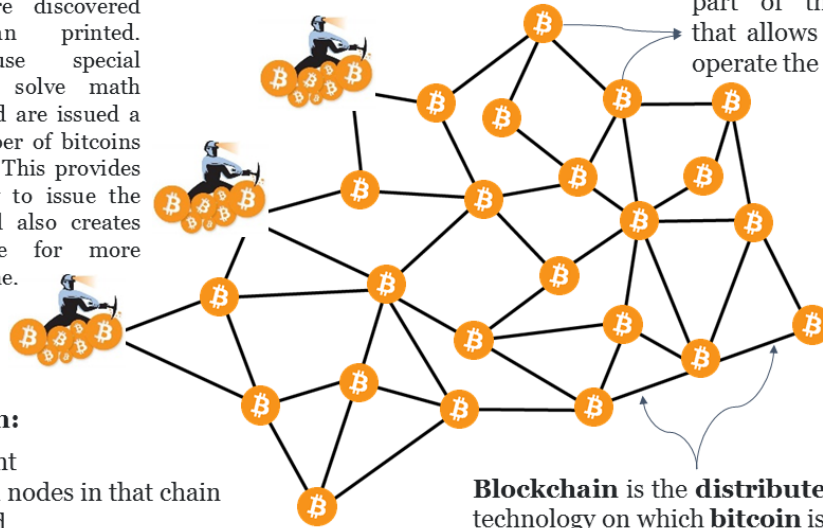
re discovered an printed. use special solve math d are issued a ber of bitcoins This provides to issue the d also creates e for more e.

n:
nt
nodes in that chain

part of th that allows operate the

Blockchain is the distribute technology on which bitcoin is